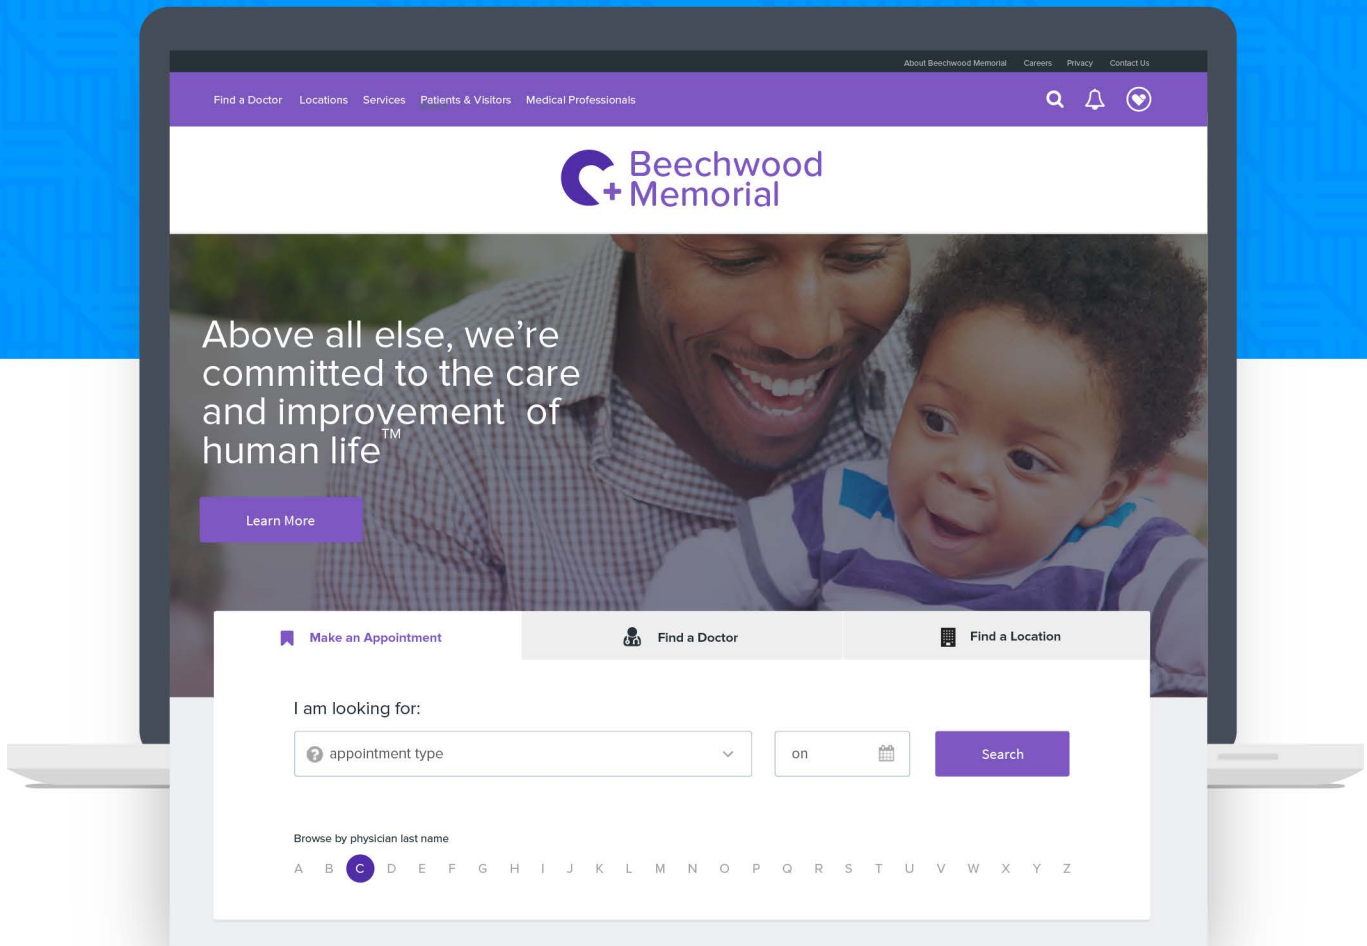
About Beechwood Memorial Careers Privacy Contact Us

Find a Doctor Locations Services Patients & Visitors Medical Professionals

Beechwood Memorial

Above all else, we're committed to the care and improvement of human life™

Learn More

Make an Appointment

Find a Doctor

Find a Location

I am looking for:

appointment type

on

Search

Browse by physician last name

A B C D E F G H I J K L M N O P Q R S T U V W X Y Z